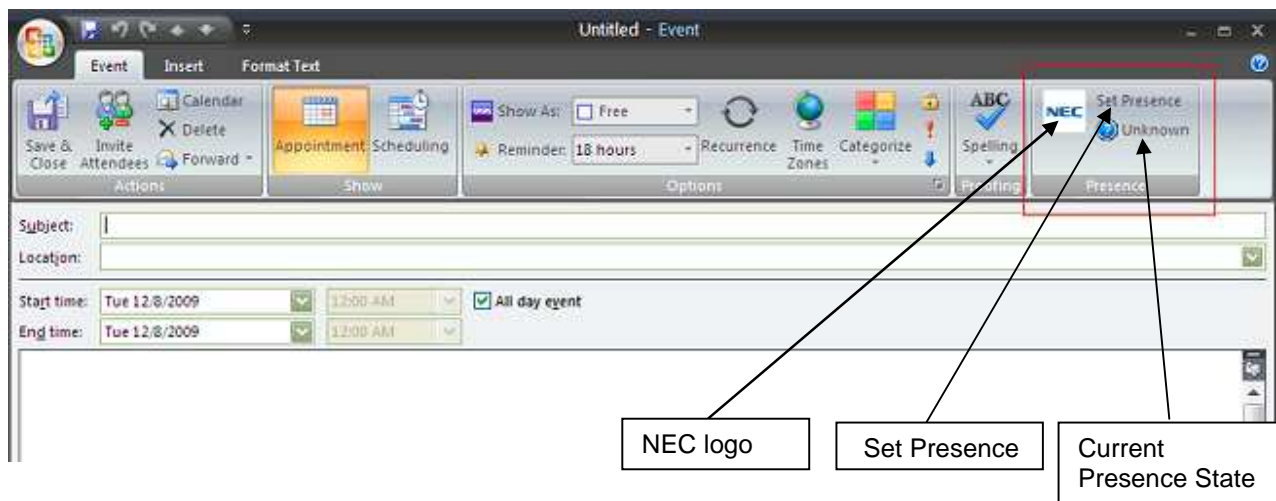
Untitled - Event

Event Insert Format Text

Save & Close Invite Attendees Calendar Delete Forward
Actions

Appointment Scheduling
Show

Show As: Free
Reminder: 18 hours
Recurrence Time Zones Categorize
Options

ABC Spelling
Proofing

NEC Set Presence Unknown
Presence

Subject:
Location:

Start time: Tue 12/8/2009 12:00 AM All day event
End time: Tue 12/8/2009 12:00 AM

NEC logo

Set Presence

Current Presence State